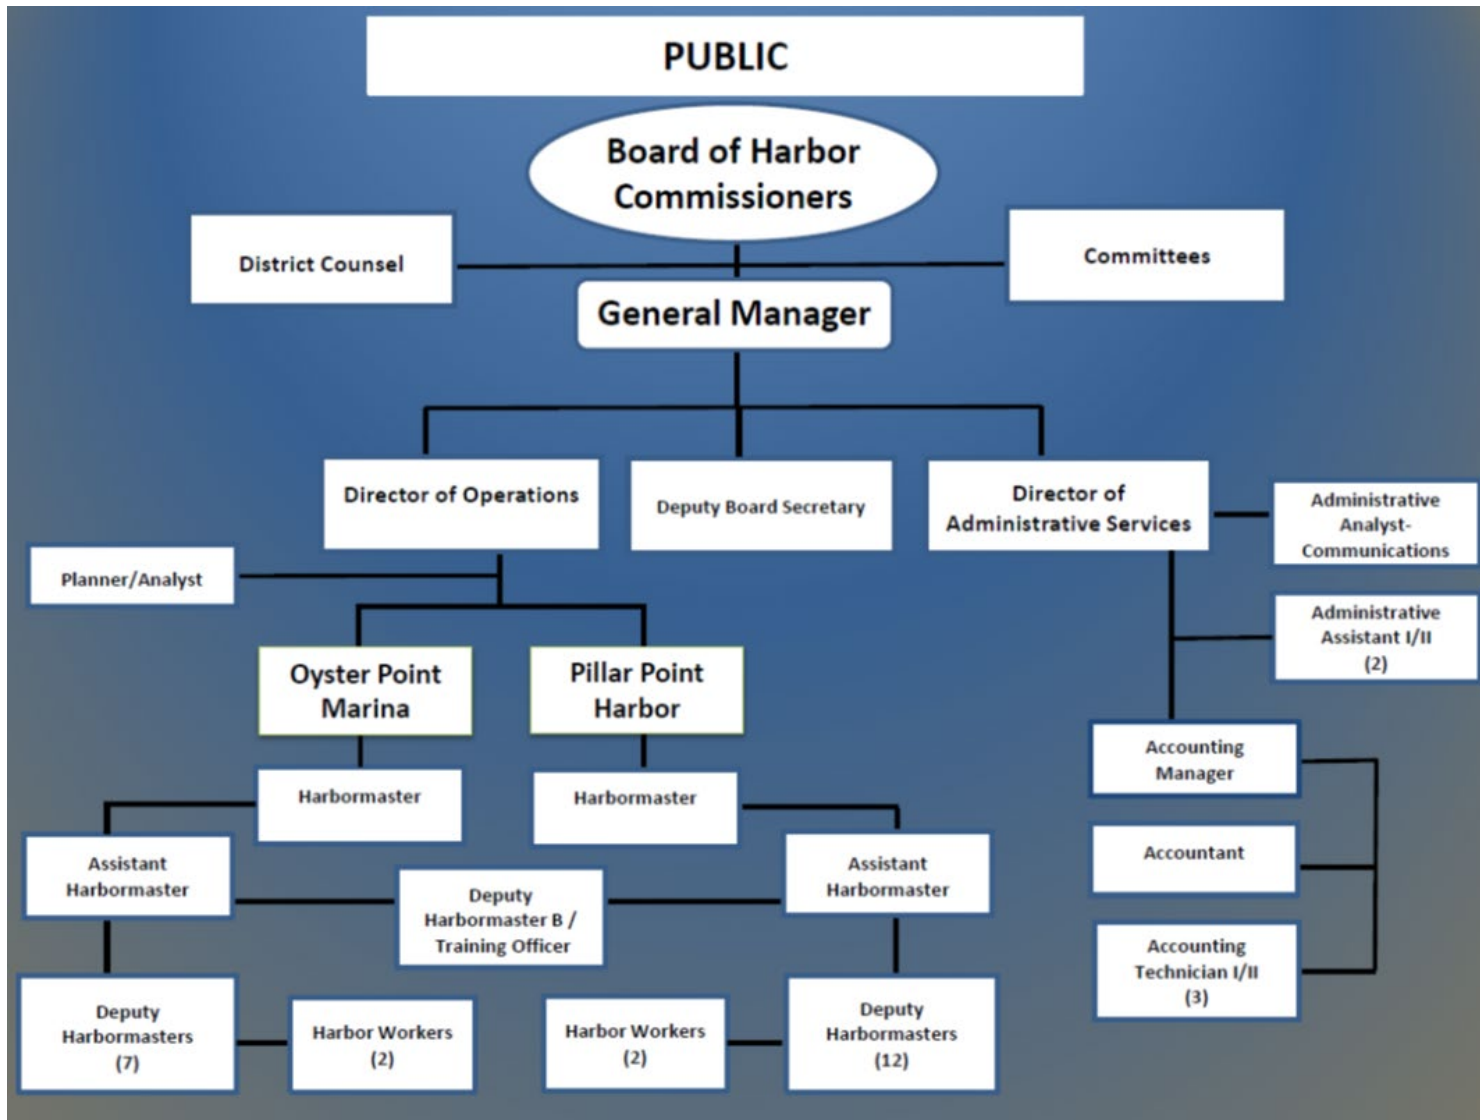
PUBLIC

Board of Harbor Commissioners

District Counsel

Committees

General Manager

Director of Operations

Deputy Board Secretary

Director of Administrative Services

Administrative Analyst-Communications

Planner/Analyst

Administrative Assistant I/II (2)

Oyster Point Marina

Pillar Point Harbor

Accounting Manager

Harbormaster

Harbormaster

Accountant

Assistant Harbormaster

Deputy Harbormaster B / Training Officer

Assistant Harbormaster

Accounting Technician I/II (3)

Deputy Harbormasters (7)

Harbor Workers (2)

Harbor Workers (2)

Deputy Harbormasters (12)